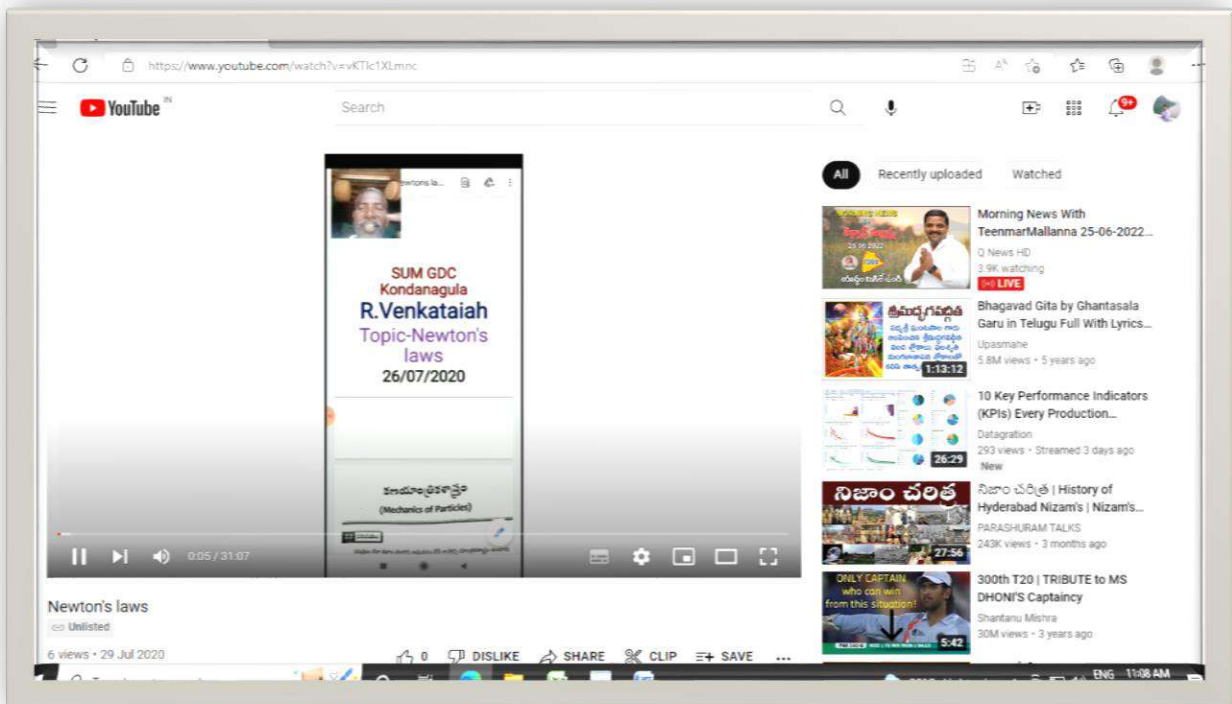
https://www.youtube.com/watch?v=vKTlc1XLmnc

YouTube IN

Search

9+

All Recently uploaded Watched

SUM GDC
Kondanagula
R.Venkataiah
Topic-Newton's laws
26/07/2020

కణయాంత్రికశాస్త్రం
(Mechanics of Particles)

0:05 / 31:07

Newton's laws
Unlisted
6 views • 29 Jul 2020

0 DISLIKE SHARE CLIP SAVE ...

Morning News With TeenmarMallanna 25-06-2022...
Q News HD
3.9K watching
LIVE

శ్రీమద్భగవద్గీత
Bhagavad Gita by Ghantasala Garu in Telugu Full With Lyrics...
Upasmahe
5.8M views • 5 years ago
1:13:12

10 Key Performance Indicators (KPIs) Every Production...
Datagration
293 views • Streamed 3 days ago
New
26:29

నిజాం చరిత్ర
నిజాం చరిత్ర | History of Hyderabad Nizam's | Nizam's...
PARASHURAM TALKS
243K views • 3 months ago
27:56

ONLY CAPTAIN who can win from this situation!
300th T20 | TRIBUTE to MS DHONI'S Captaincy
Shantanu Mishra
30M views • 3 years ago
5:42

ENG 11:08 AM